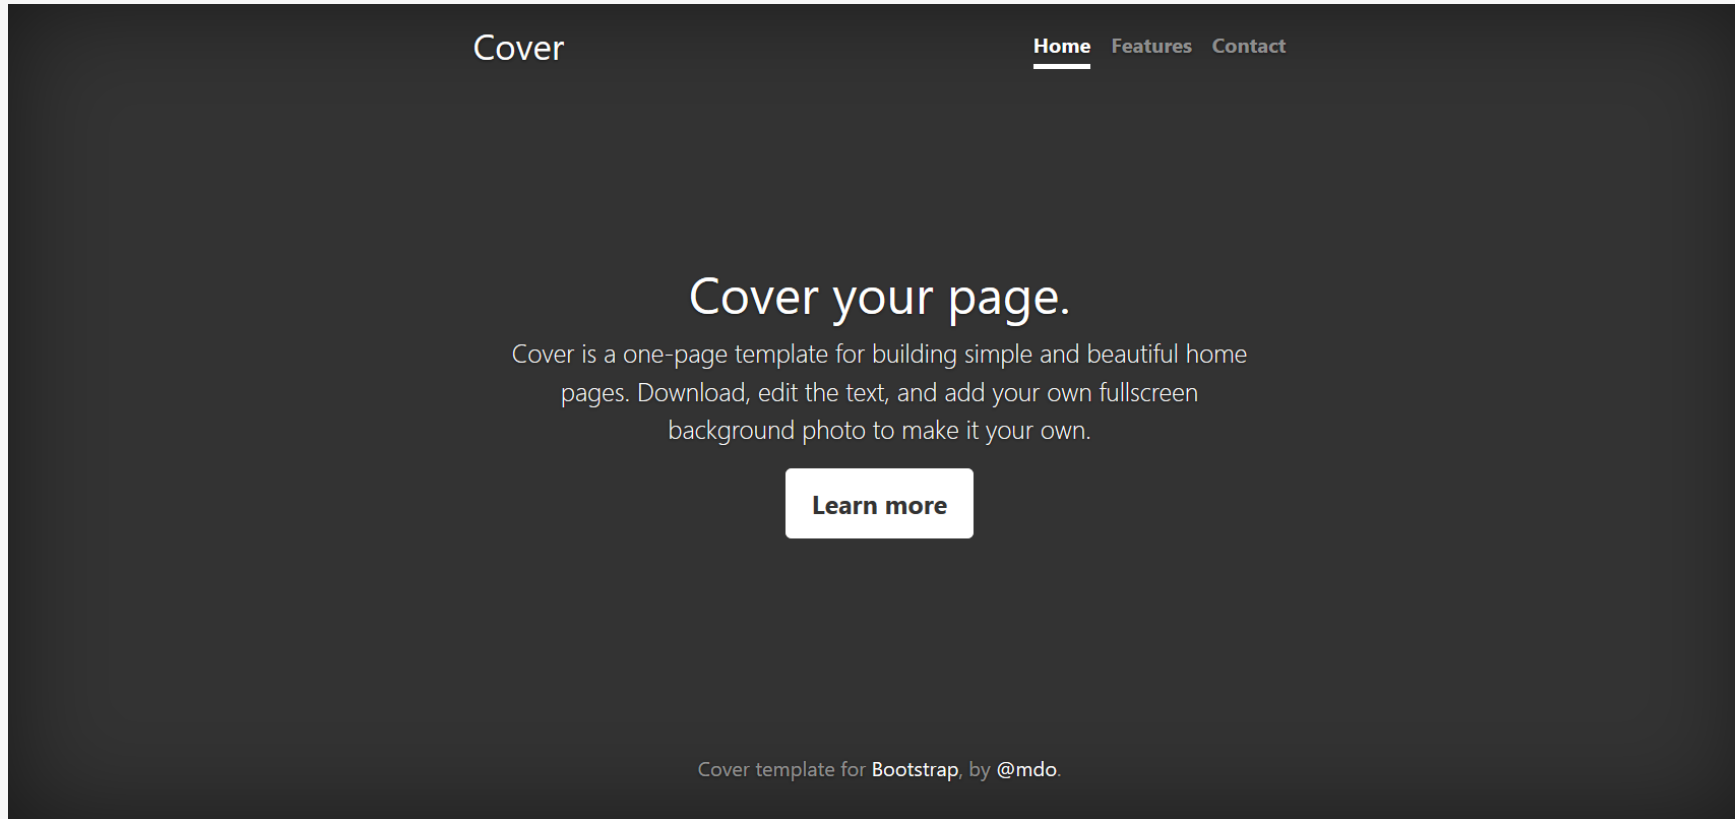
Cover

Home Features Contact

Cover your page.

Cover is a one-page template for building simple and beautiful home pages. Download, edit the text, and add your own fullscreen background photo to make it your own.

Learn more

Cover template for Bootstrap, by @mdo.